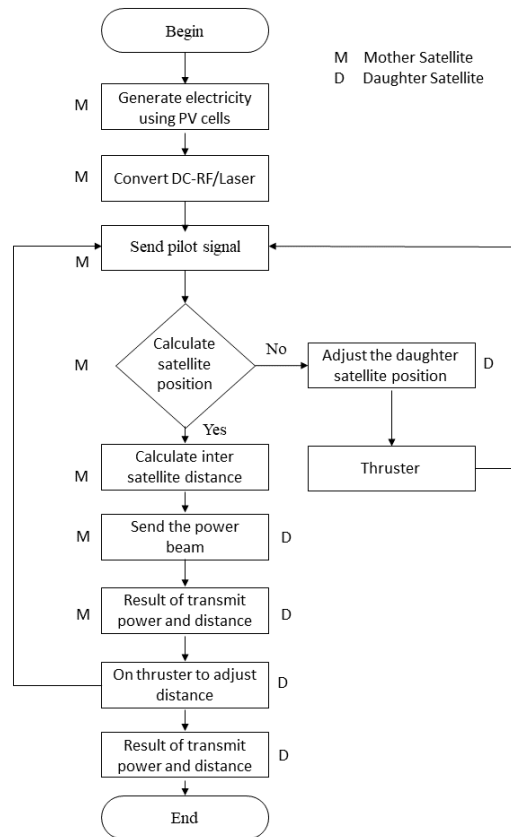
Begin

M Mother Satellite
D Daughter Satellite

M Generate electricity using PV cells

M Convert DC-RF/Laser

M Send pilot signal

M Calculate satellite position

No

Adjust the daughter satellite position D

Yes

Thruster

M Calculate inter satellite distance

M Send the power beam D

M Result of transmit power and distance D

On thruster to adjust distance D

Result of transmit power and distance D

End